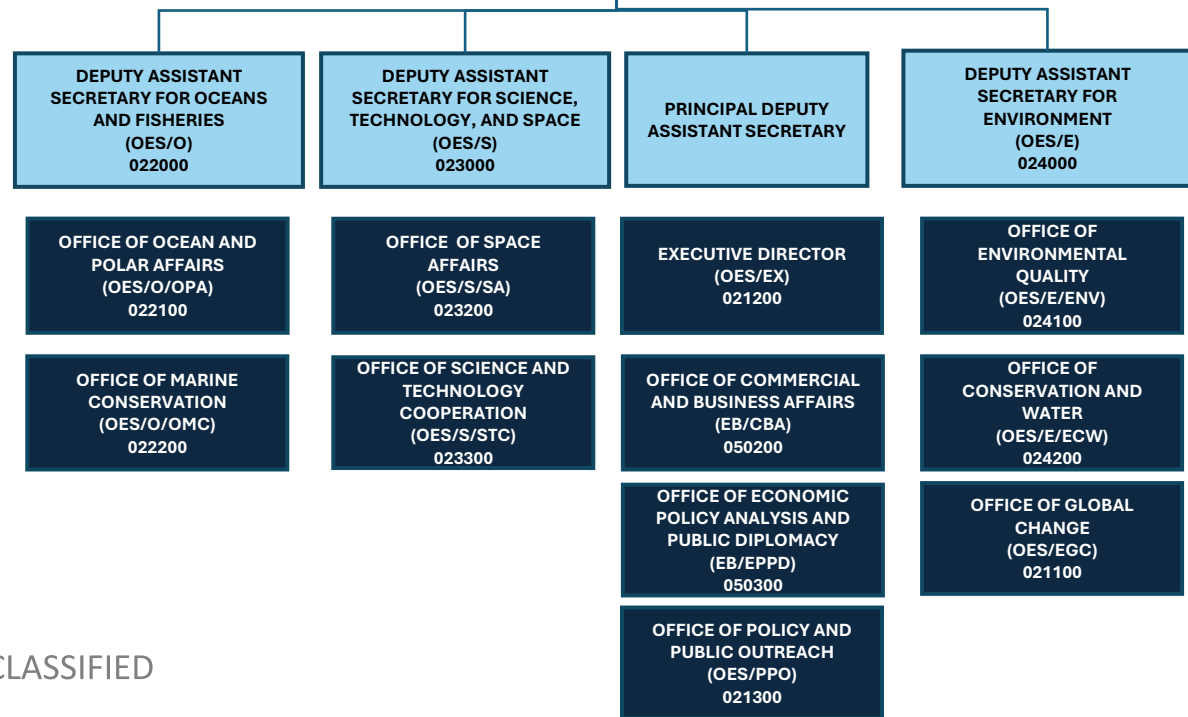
DEPUTY ASSISTANT SECRETARY FOR OCEANS AND FISHERIES
(OES/O)
022000

DEPUTY ASSISTANT SECRETARY FOR SCIENCE, TECHNOLOGY, AND SPACE
(OES/S)
023000

PRINCIPAL DEPUTY ASSISTANT SECRETARY

DEPUTY ASSISTANT SECRETARY FOR ENVIRONMENT
(OES/E)
024000

OFFICE OF OCEAN AND POLAR AFFAIRS
(OES/O/OPA)
022100

OFFICE OF MARINE CONSERVATION
(OES/O/OMC)
022200

OFFICE OF SPACE AFFAIRS
(OES/S/SA)
023200

OFFICE OF SCIENCE AND TECHNOLOGY COOPERATION
(OES/S/STC)
023300

EXECUTIVE DIRECTOR
(OES/EX)
021200

OFFICE OF COMMERCIAL AND BUSINESS AFFAIRS
(EB/CBA)
050200

OFFICE OF ECONOMIC POLICY ANALYSIS AND PUBLIC DIPLOMACY
(EB/EPPD)
050300

OFFICE OF POLICY AND PUBLIC OUTREACH
(OES/PPO)
021300

OFFICE OF ENVIRONMENTAL QUALITY
(OES/E/ENV)
024100

OFFICE OF CONSERVATION AND WATER
(OES/E/ECW)
024200

OFFICE OF GLOBAL CHANGE
(OES/EGC)
021100

CLASSIFIED